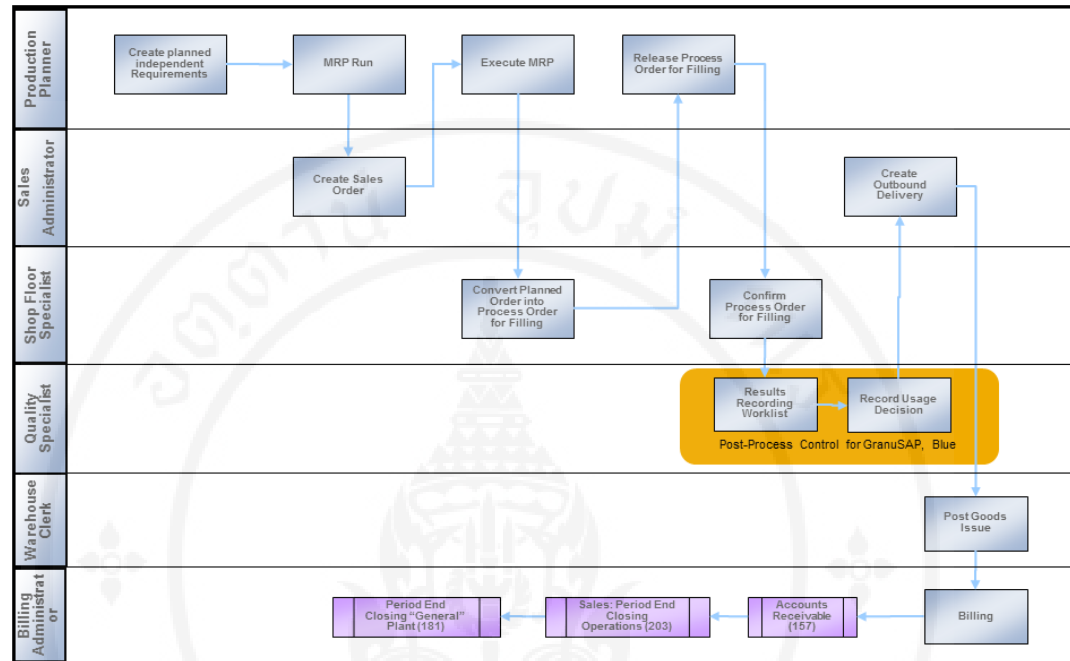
Production Planner

Create planned independent Requirements

MRP Run

Execute MRP

Release Process Order for Filling

Sales Administrator

Create Sales Order

Create Outbound Delivery

Shop Floor Specialist

Convert Planned Order into Process Order for Filling

Confirm Process Order for Filling

Quality Specialist

Results Recording Worklist

Record Usage Decision

Post-Process Control for GranuSAP, Blue

Warehouse Clerk

Post Goods Issue

Billing Administrator

Period End Closing "General" Plant (181)

Sales: Period End Closing Operations (203)

Accounts Receivable (157)

Billing